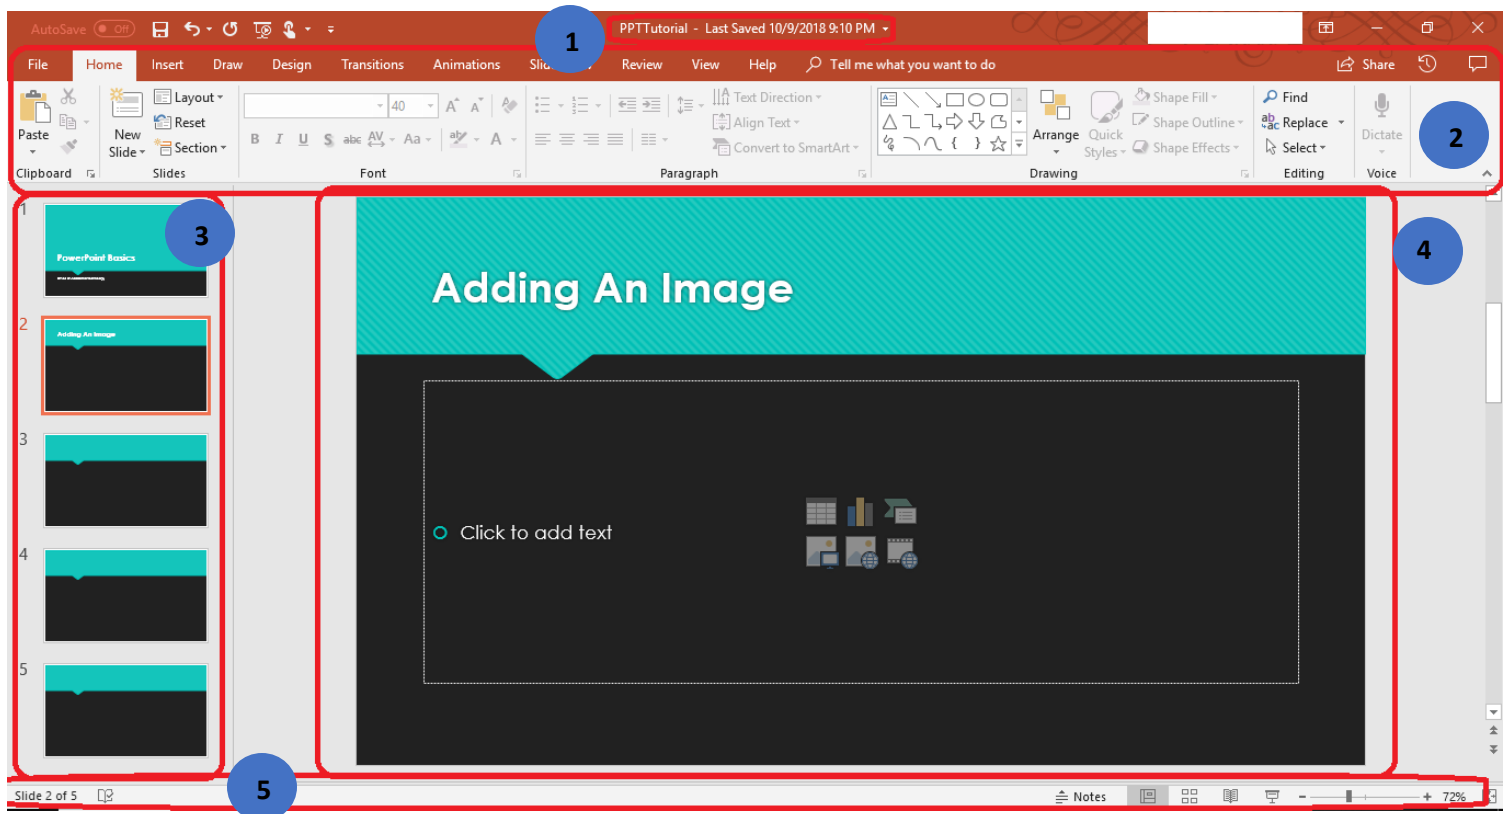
AutoSave Off

PPTTutorial - Last Saved 10/9/2018 9:10 PM

1

File Home Insert Draw Design Transitions Animations Slid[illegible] Review View Help Tell me what you want to do Share

Paste Clipboard
Layout Reset Section New Slide Slides
40 Font
Text Direction Align Text Convert to SmartArt Paragraph
Arrange Quick Styles Shape Fill Shape Outline Shape Effects Drawing
Find Replace Select Editing
Dictate Voice

2

3

4

1 PowerPoint Basics
2 Adding An Image
3
4
5

Adding An Image

Click to add text

5

Slide 2 of 5 Notes 72%